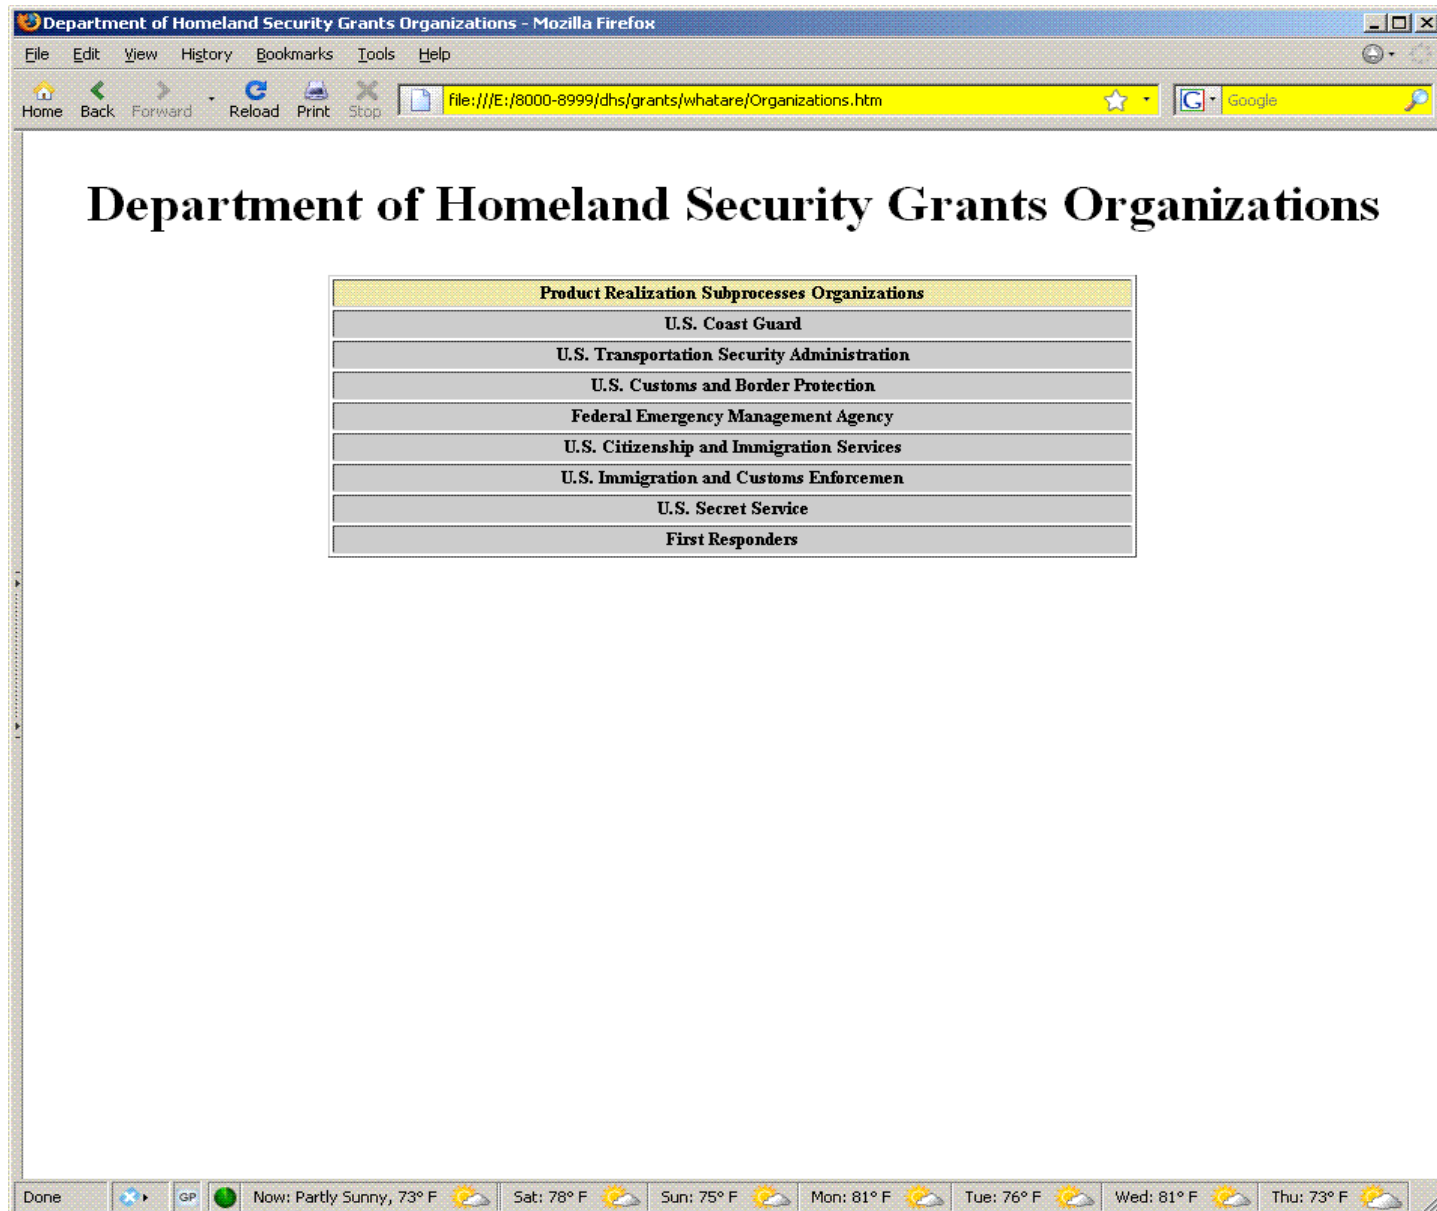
Department of Homeland Security Grants Organizations - Mozilla Firefox

File Edit View History Bookmarks Tools Help

Home Back Forward Reload Print Stop file:///E:/8000-8999/dhs/grants/whatare/Organizations.htm Google

Department of Homeland Security Grants Organizations

| Product Realization Subprocesses Organizations |
|---|
| U.S. Coast Guard |
| U.S. Transportation Security Administration |
| U.S. Customs and Border Protection |
| Federal Emergency Management Agency |
| U.S. Citizenship and Immigration Services |
| U.S. Immigration and Customs Enforcemen |
| U.S. Secret Service |
| First Responders |

Done GP Now: Partly Sunny, 73° F Sat: 78° F Sun: 75° F Mon: 81° F Tue: 76° F Wed: 81° F Thu: 73° F